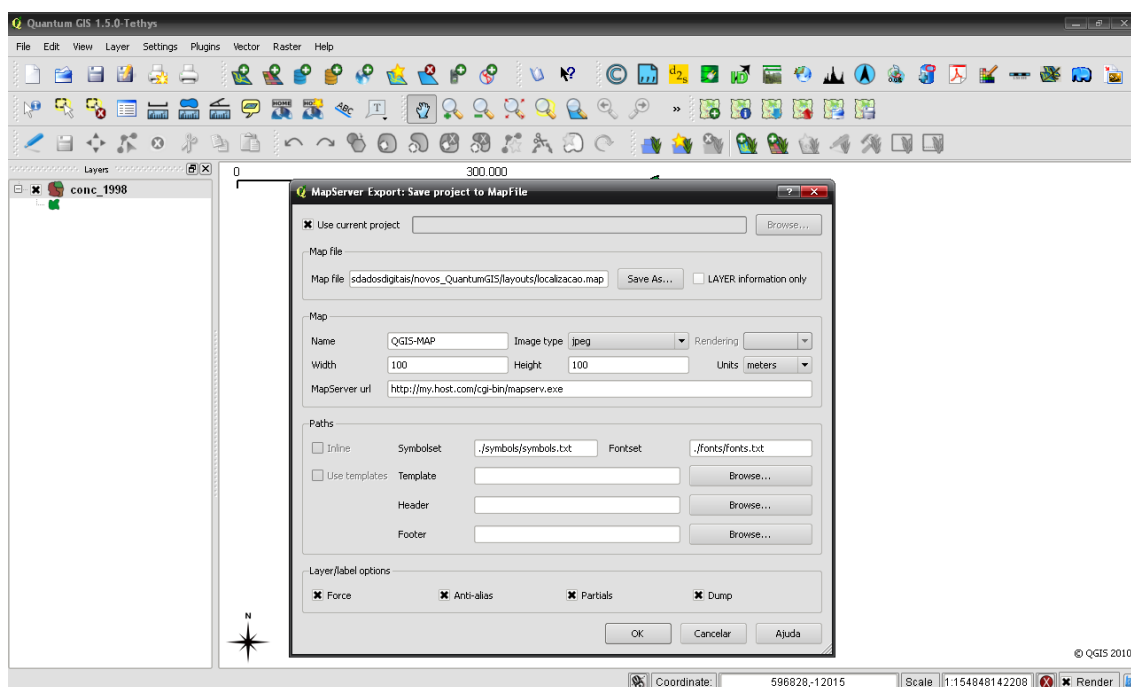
Quantum GIS 1.5.0-Tethys

File Edit View Layer Settings Plugins Vector Raster Help

Layers

conc_1998

0

300.000

MapServer Export: Save project to MapFile

Use current project

Browse...

Map file

Map file sdadosdigitais/novos_QuantumGIS/layouts/localizacao.map

Save As...

LAYER information only

Map

Name QGIS-MAP

Image type jpeg

Rendering

Width 100

Height 100

Units meters

MapServer url http://my.host.com/cgi-bin/mapserv.exe

Paths

Inline

Symbolset ./symbols/symbols.txt

Fontset ./fonts/fonts.txt

Use templates

Template

Browse...

Header

Browse...

Footer

Browse...

Layer/label options

Force

Anti-alias

Partials

Dump

OK

Cancelar

Ajuda

N

© QGIS 2010

Coordinate: 596828,-12015

Scale 1:154848142208

Render